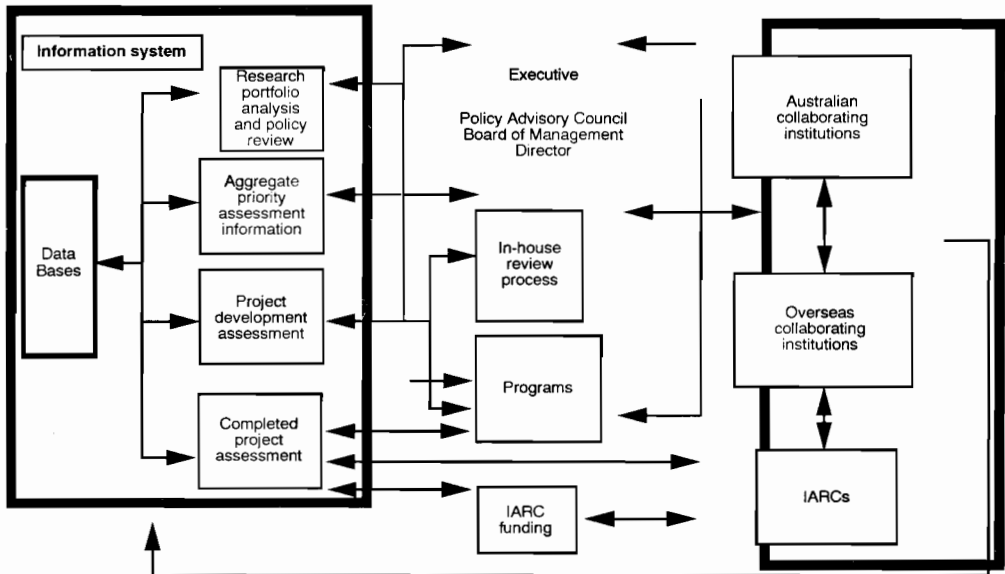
Information system

Research portfolio analysis and policy review

Aggregate priority assessment information

Data Bases

Project development assessment

Completed project assessment

Executive

Policy Advisory Council
Board of Management
Director

In-house review process

Programs

IARC funding

Australian collaborating institutions

Overseas collaborating institutions

IARCs